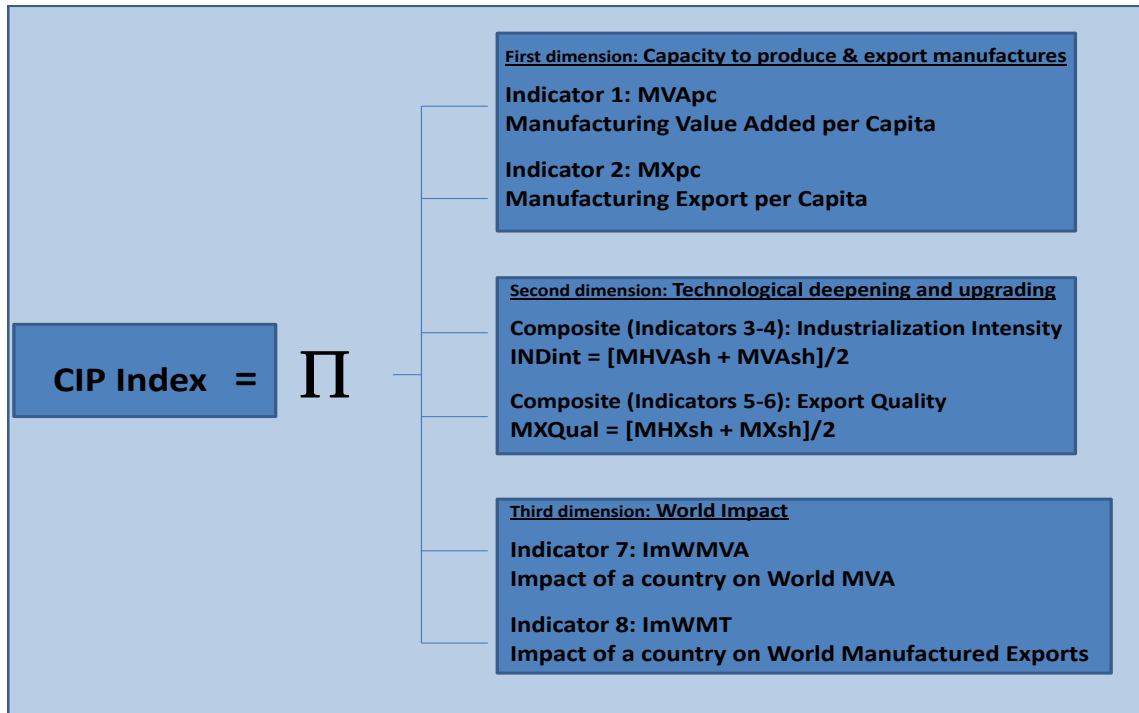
CIP Index = $\prod$

First dimension: Capacity to produce & export manufactures

Indicator 1: MVApc
Manufacturing Value Added per Capita

Indicator 2: MXpc
Manufacturing Export per Capita

Second dimension: Technological deepening and upgrading

Composite (Indicators 3-4): Industrialization Intensity
INDint = [MHVAsh + MVAsh]/2

Composite (Indicators 5-6): Export Quality
MXQual = [MHXsh + MXsh]/2

Third dimension: World Impact

Indicator 7: ImWMVA
Impact of a country on World MVA

Indicator 8: ImWMT
Impact of a country on World Manufactured Exports